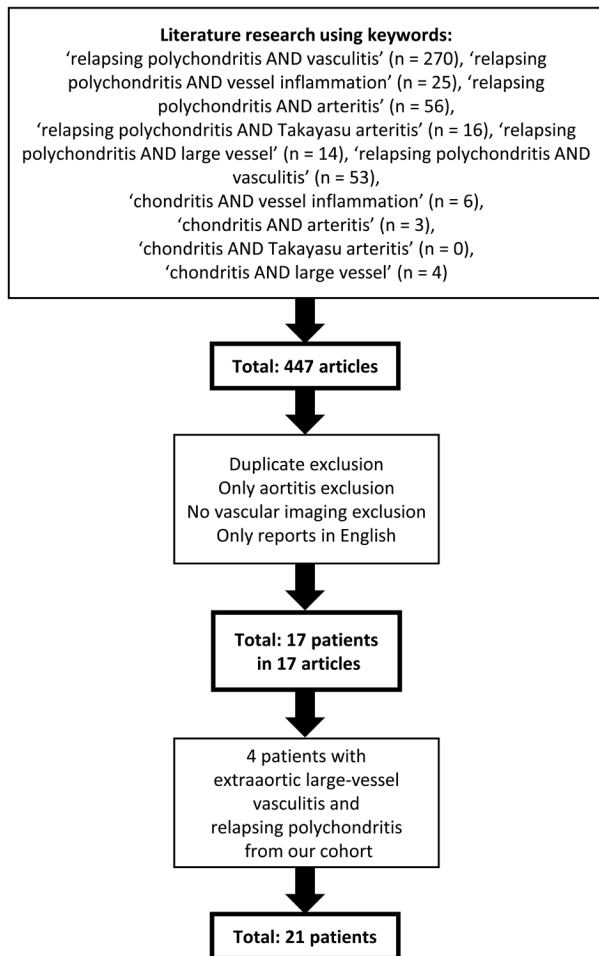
**Literature research using keywords:**
'relapsing polychondritis AND vasculitis' (n = 270), 'relapsing polychondritis AND vessel inflammation' (n = 25), 'relapsing polychondritis AND arteritis' (n = 56), 'relapsing polychondritis AND Takayasu arteritis' (n = 16), 'relapsing polychondritis AND large vessel' (n = 14), 'relapsing polychondritis AND vasculitis' (n = 53), 'chondritis AND vessel inflammation' (n = 6), 'chondritis AND arteritis' (n = 3), 'chondritis AND Takayasu arteritis' (n = 0), 'chondritis AND large vessel' (n = 4)

**Total: 447 articles**

Duplicate exclusion
Only aortitis exclusion
No vascular imaging exclusion
Only reports in English

**Total: 17 patients in 17 articles**

4 patients with extraaortic large-vessel vasculitis and relapsing polychondritis from our cohort

**Total: 21 patients**